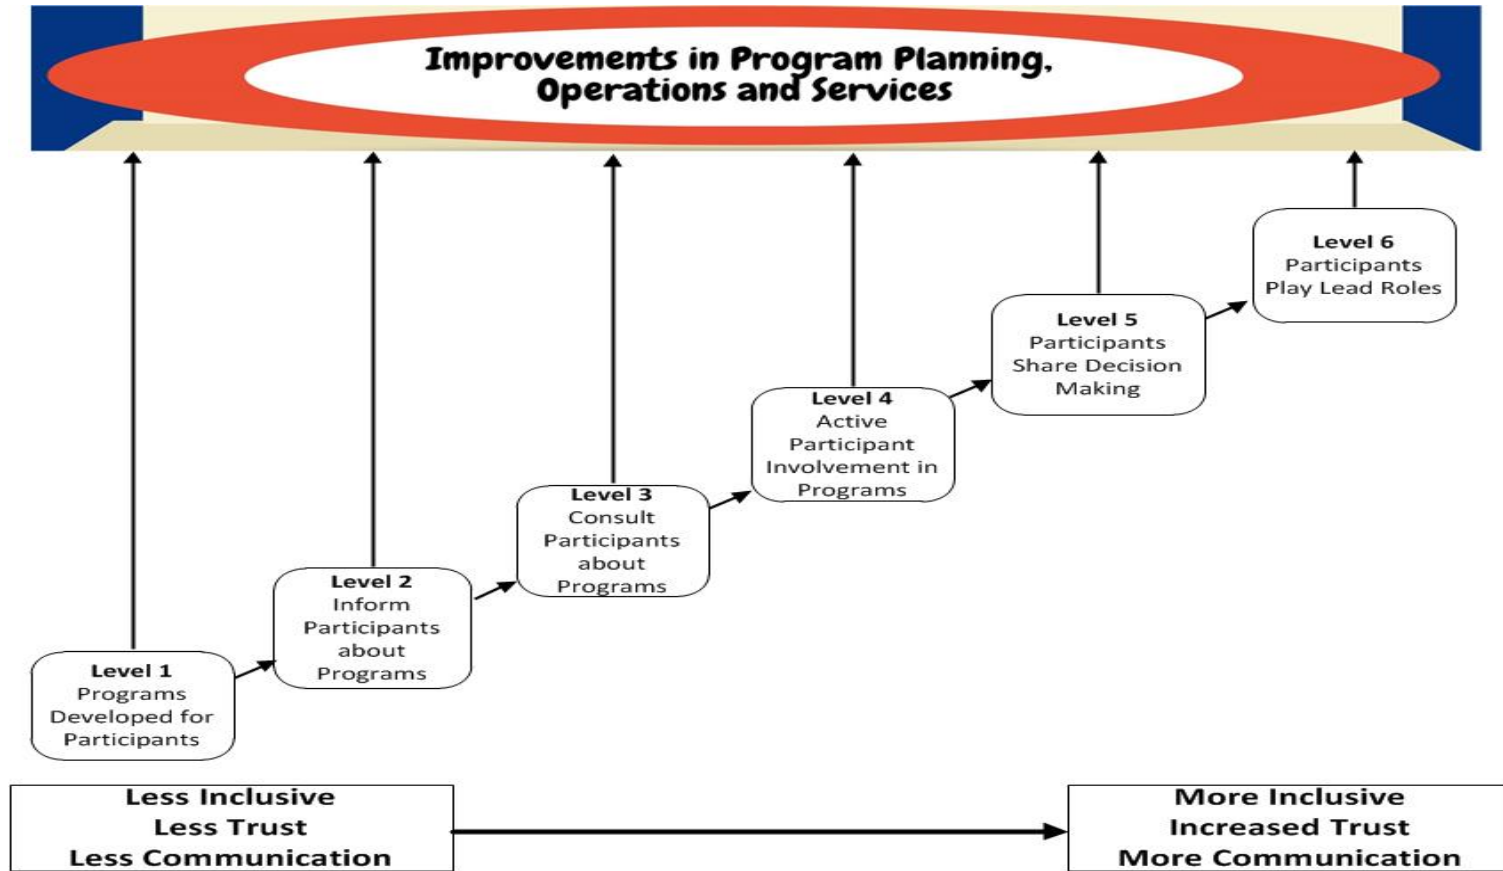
Improvements in Program Planning, Operations and Services

Level 6
Participants
Play Lead Roles

Level 5
Participants
Share Decision
Making

Level 4
Active
Participant
Involvement in
Programs

Level 3
Consult
Participants
about
Programs

Level 2
Inform
Participants
about
Programs

Level 1
Programs
Developed for
Participants

Less Inclusive
Less Trust
Less Communication

More Inclusive
Increased Trust
More Communication